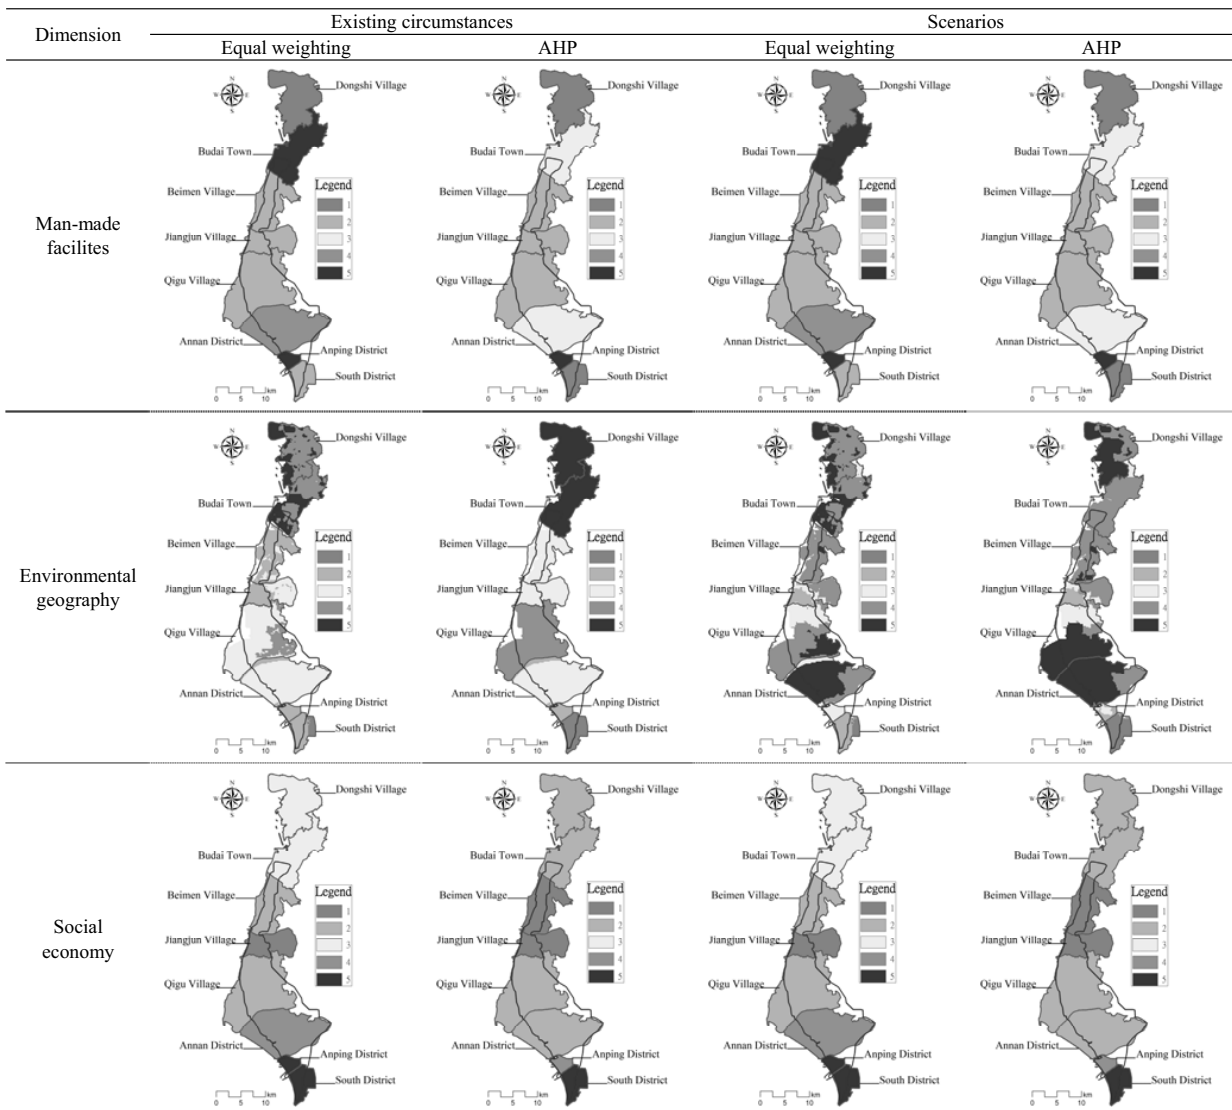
| Dimension | Existing circumstances Equal weighting | Existing circumstances AHP | Scenarios Equal weighting | Scenarios AHP |
|---|---|---|---|---|
| Man-made facilites | N W E S Dongshi Village Budai Town Beimen Village Jiangjun Village Qigu Village Annan District Anping District South District Legend 1 2 3 4 5 0 5 10 km | N W E S Dongshi Village Budai Town Beimen Village Jiangjun Village Qigu Village Annan District Anping District South District Legend 1 2 3 4 5 0 5 10 km | N W E S Dongshi Village Budai Town Beimen Village Jiangjun Village Qigu Village Annan District Anping District South District Legend 1 2 3 4 5 0 5 10 km | N W E S Dongshi Village Budai Town Beimen Village Jiangjun Village Qigu Village Annan District Anping District South District Legend 1 2 3 4 5 0 5 10 km |
| Environmental geography | N W E S Dongshi Village Budai Town Beimen Village Jiangjun Village Qigu Village Annan District Anping District South District Legend 1 2 3 4 5 0 5 10 km | N W E S Dongshi Village Budai Town Beimen Village Jiangjun Village Qigu Village Annan District Anping District South District Legend 1 2 3 4 5 0 5 10 km | N W E S Dongshi Village Budai Town Beimen Village Jiangjun Village Qigu Village Annan District Anping District South District Legend 1 2 3 4 5 0 5 10 km | N W E S Dongshi Village Budai Town Beimen Village Jiangjun Village Qigu Village Annan District Anping District South District Legend 1 2 3 4 5 0 5 10 km |
| Social economy | N W E S Dongshi Village Budai Town Beimen Village Jiangjun Village Qigu Village Annan District Anping District South District Legend 1 2 3 4 5 0 5 10 km | N W E S Dongshi Village Budai Town Beimen Village Jiangjun Village Qigu Village Annan District Anping District South District Legend 1 2 3 4 5 0 5 10 km | N W E S Dongshi Village Budai Town Beimen Village Jiangjun Village Qigu Village Annan District Anping District South District Legend 1 2 3 4 5 0 5 10 km | N W E S Dongshi Village Budai Town Beimen Village Jiangjun Village Qigu Village Annan District Anping District South District Legend 1 2 3 4 5 0 5 10 km |